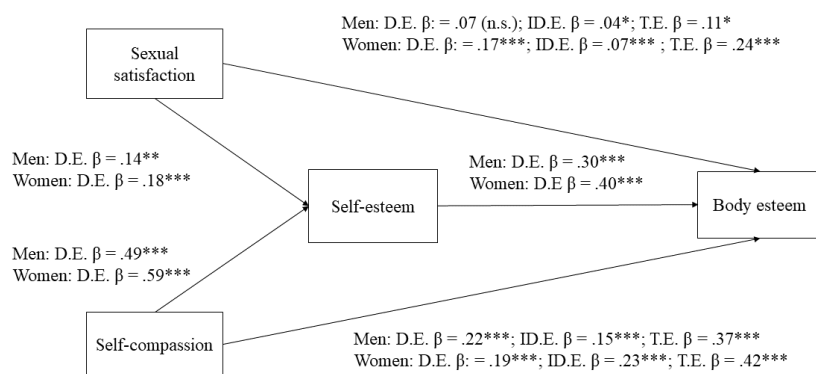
Men: D.E. β: = .07 (n.s.); ID.E. β = .04*; T.E. β = .11*
Women: D.E. β: = .17***; ID.E. β = .07*** ; T.E. β = .24***

Sexual satisfaction

Men: D.E. β = .14**
Women: D.E. β = .18***

Men: D.E. β = .30***
Women: D.E β = .40***

Self-esteem

Body esteem

Men: D.E. β = .49***
Women: D.E. β = .59***

Self-compassion

Men: D.E. β = .22***; ID.E. β = .15***; T.E. β = .37***
Women: D.E. β: = .19***; ID.E. β = .23***; T.E. β = .42***